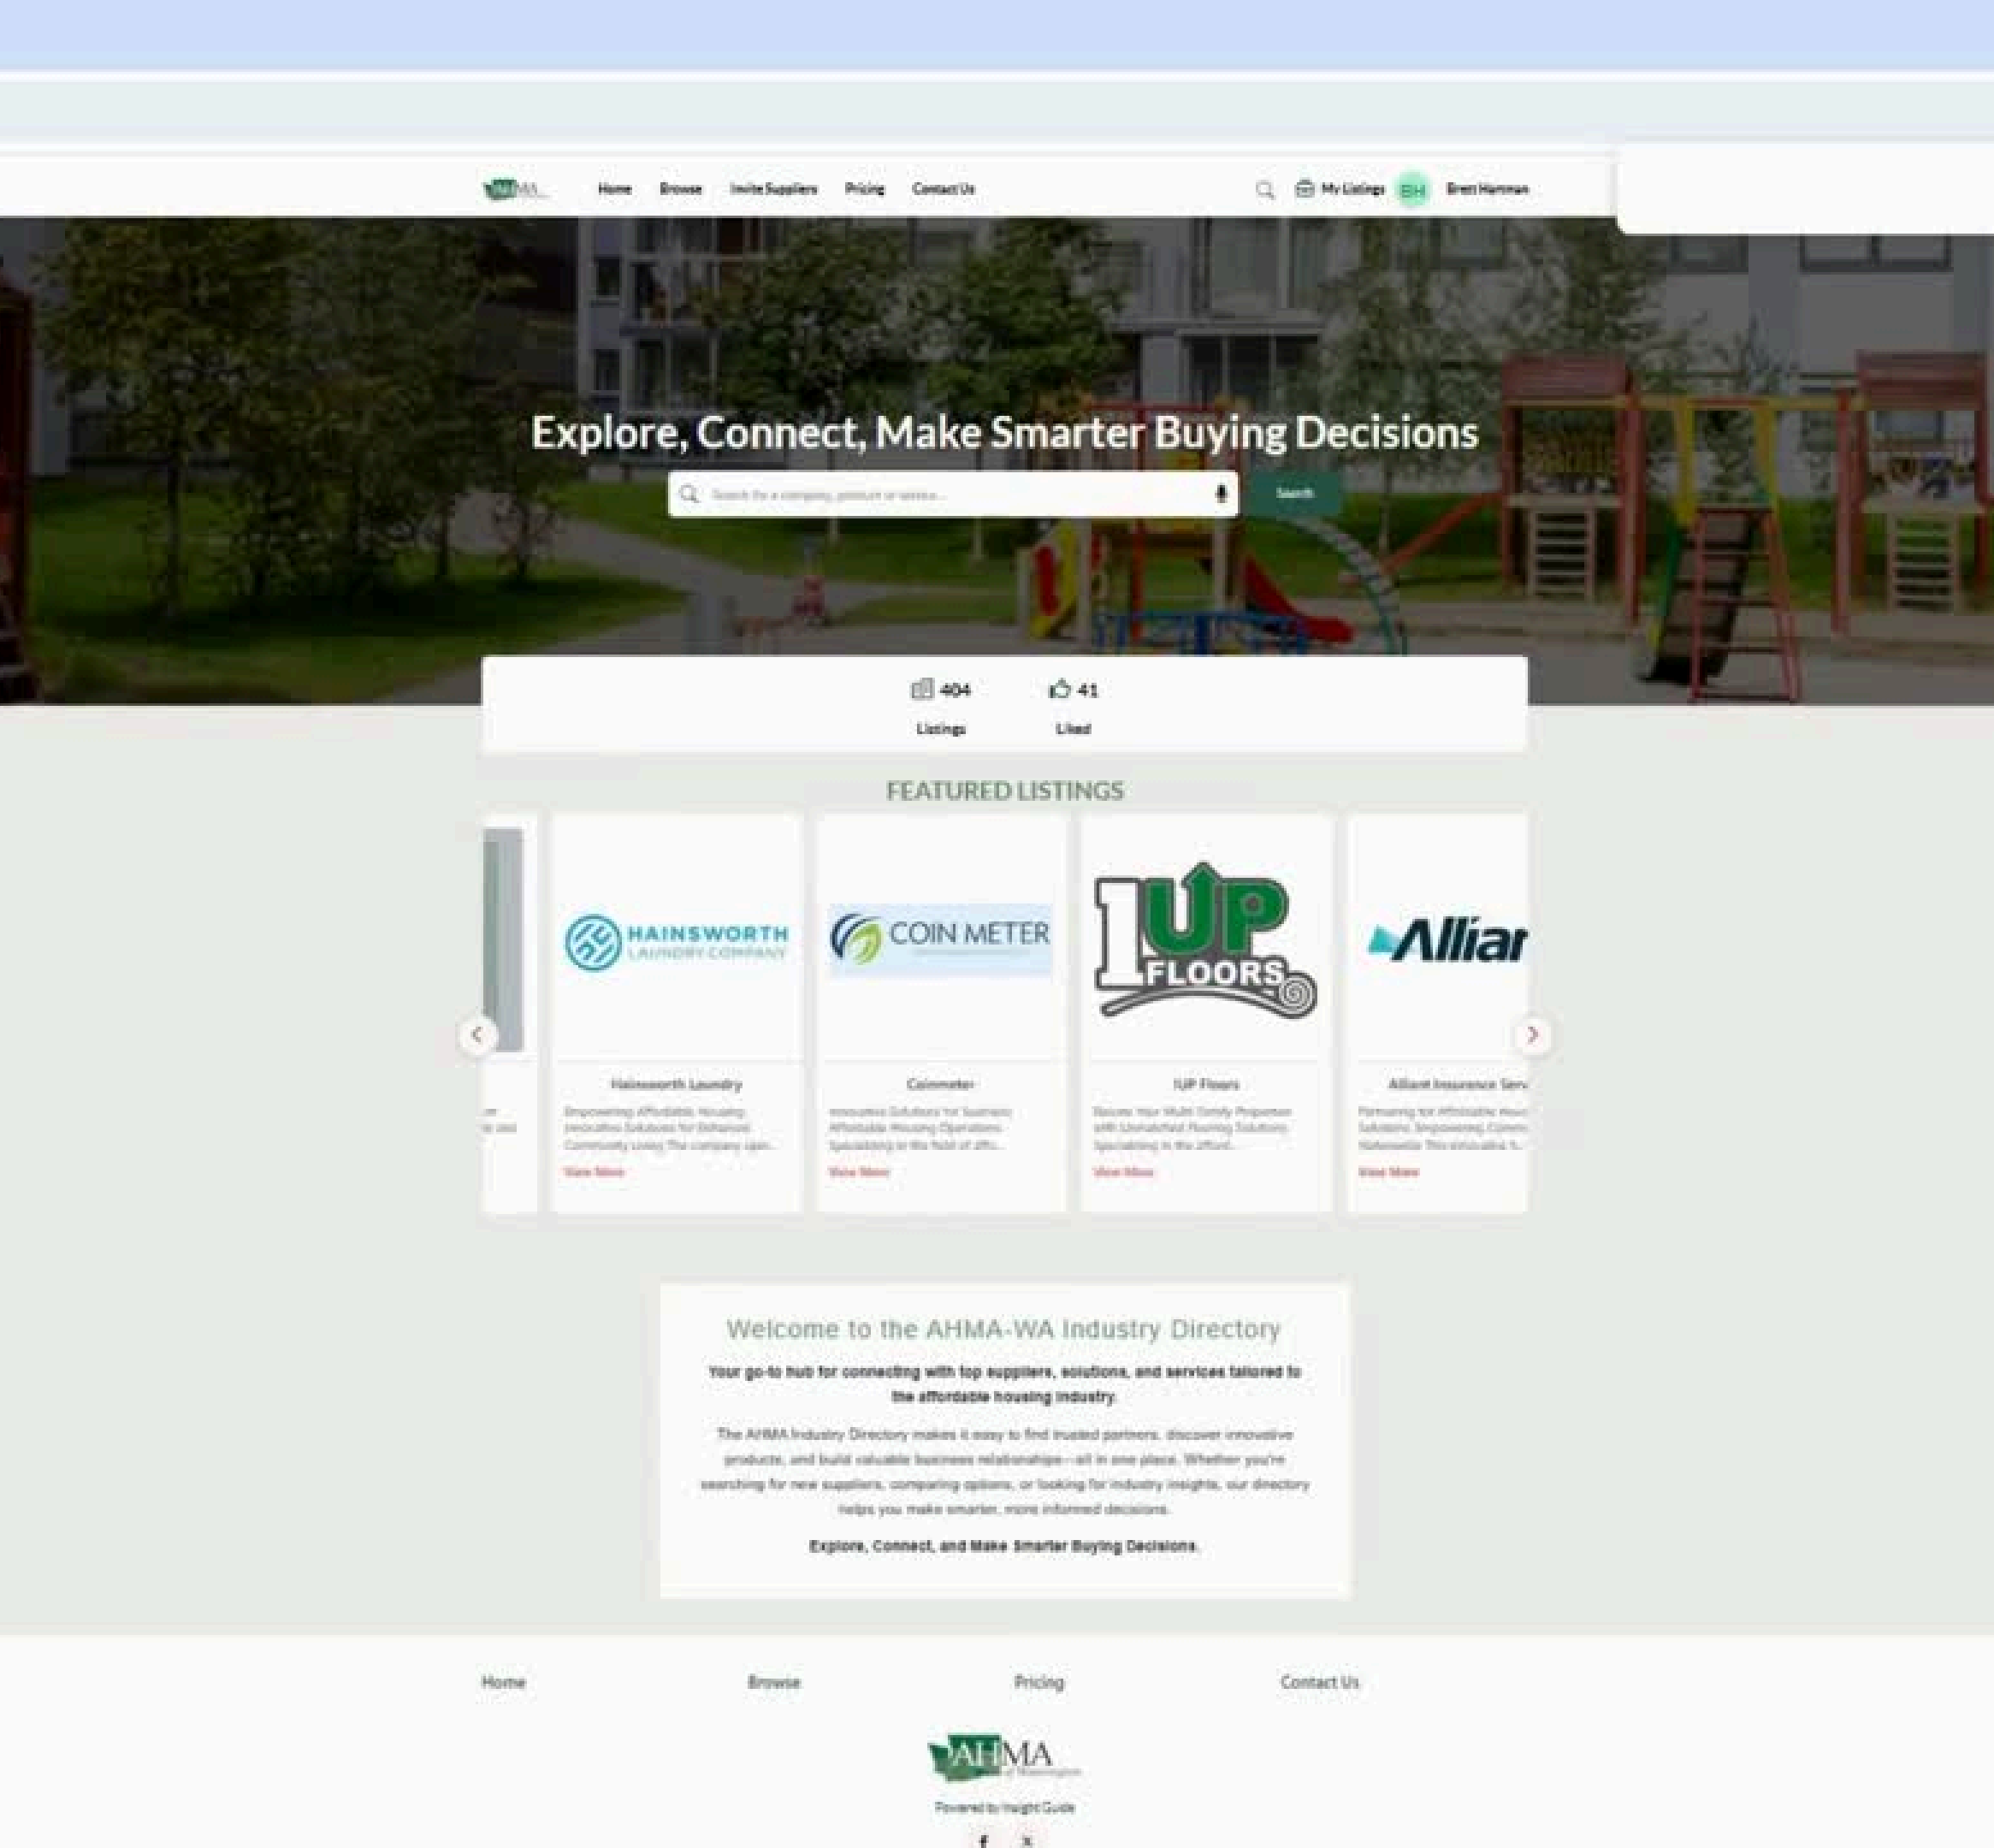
AHMA Home Browse Invite Suppliers Pricing Contact Us

My Listings BH Brett Hamman

Explore, Connect, Make Smarter Buying Decisions

Search for a company, product or service...

Search

404 Listings

41 Liked

FEATURED LISTINGS

HAINSWORTH LAUNDRY COMPANY

Hainsworth Laundry

Empowering Affordable Housing: Innovative Solutions for Enhanced Community Living The company specializes...

View More

COIN METER

Coinmeter

Innovative Solutions for Seamless Affordable Housing Operations Specializing in the field of affo...

View More

1UP FLOORS

1UP Floors

Elevate Your Multi-Family Properties with Unmatched Flooring Solutions Specializing in the afford...

View More

Allian

Alliant Insurance Serv

Partnering for Affordable Housing Solutions: Empowering Comm Nationwide This innovative fi...

View More

Welcome to the AHMA-WA Industry Directory

Your go-to hub for connecting with top suppliers, solutions, and services tailored to the affordable housing industry.

The AHMA Industry Directory makes it easy to find trusted partners, discover innovative products, and build valuable business relationships—all in one place. Whether you're searching for new suppliers, comparing options, or looking for industry insights, our directory helps you make smarter, more informed decisions.

Explore, Connect, and Make Smarter Buying Decisions.

Home Browse Pricing Contact Us

AHMA of Washington

Powered by Insight Guide